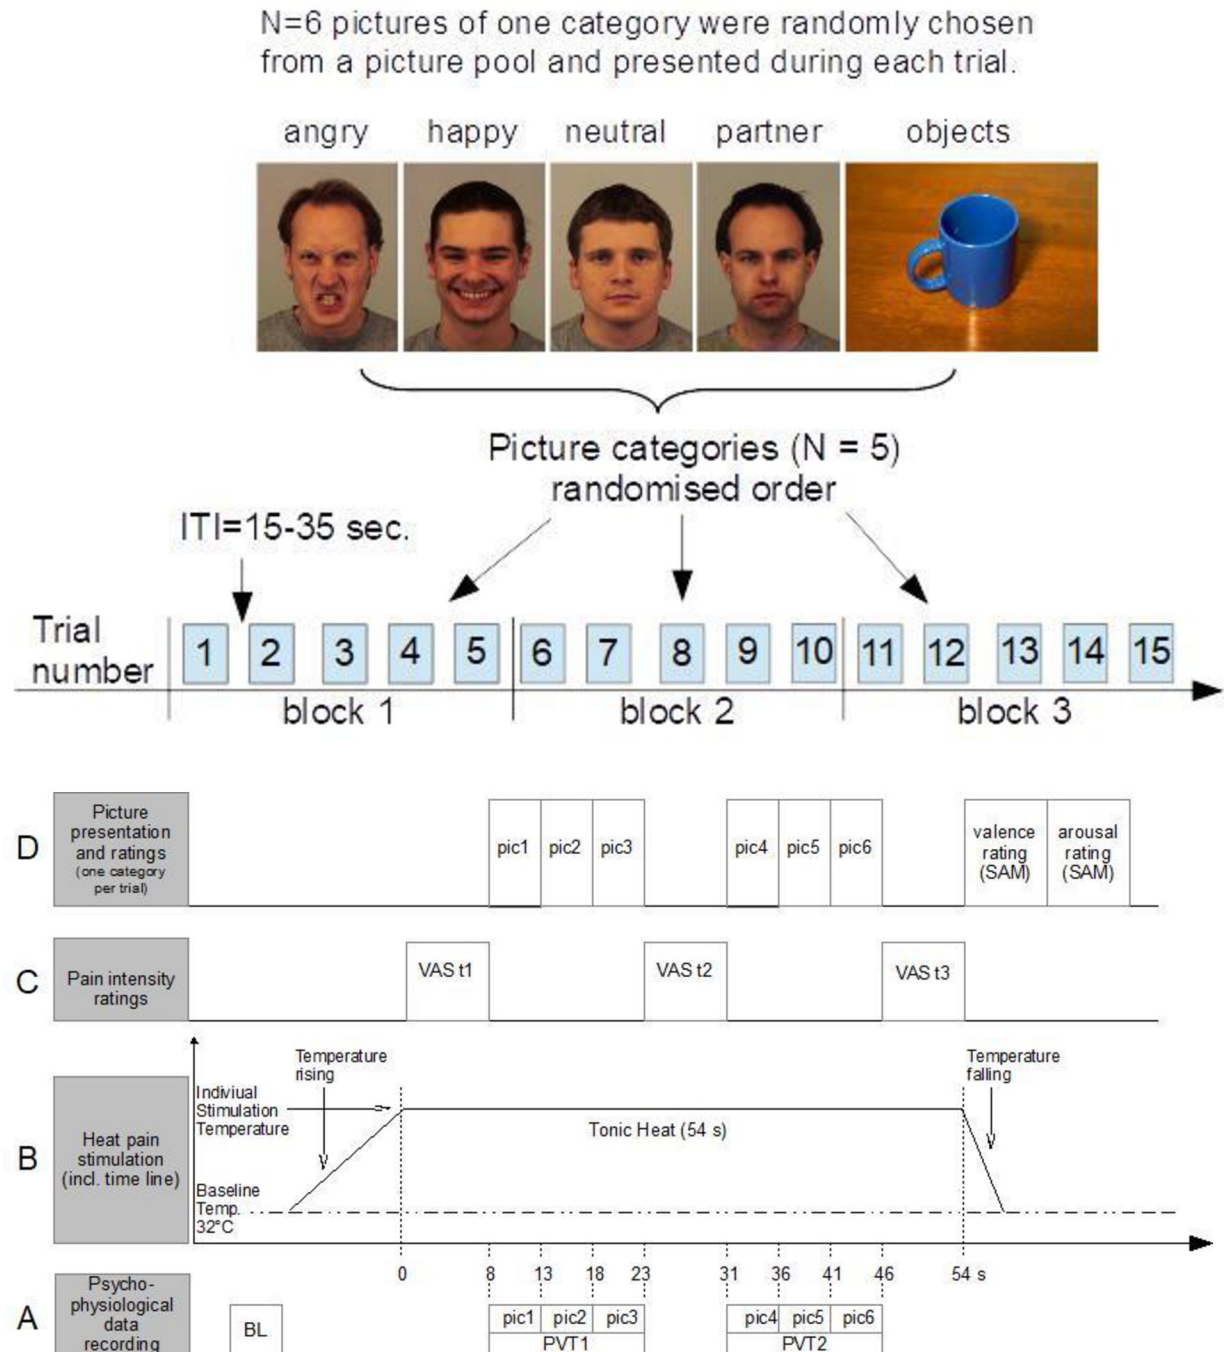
N=6 pictures of one category were randomly chosen from a picture pool and presented during each trial.

angry happy neutral partner objects

Picture categories (N = 5) randomised order

ITI=15-35 sec.

Trial number 1 2 3 4 5 6 7 8 9 10 11 12 13 14 15

block 1 block 2 block 3

D Picture presentation and ratings (one category per trial) pic1 pic2 pic3 pic4 pic5 pic6 valence rating (SAM) arousal rating (SAM)

C Pain intensity ratings VAS t1 VAS t2 VAS t3

B Heat pain stimulation (incl. time line) Temperature rising Indiviual Stimulation Temperature Tonic Heat (54 s) Temperature falling Baseline Temp. 32°C

0 8 13 18 23 31 36 41 46 54 s

A Psycho-physiological data recording BL pic1 pic2 pic3 PVT1 pic4 pic5 pic6 PVT2